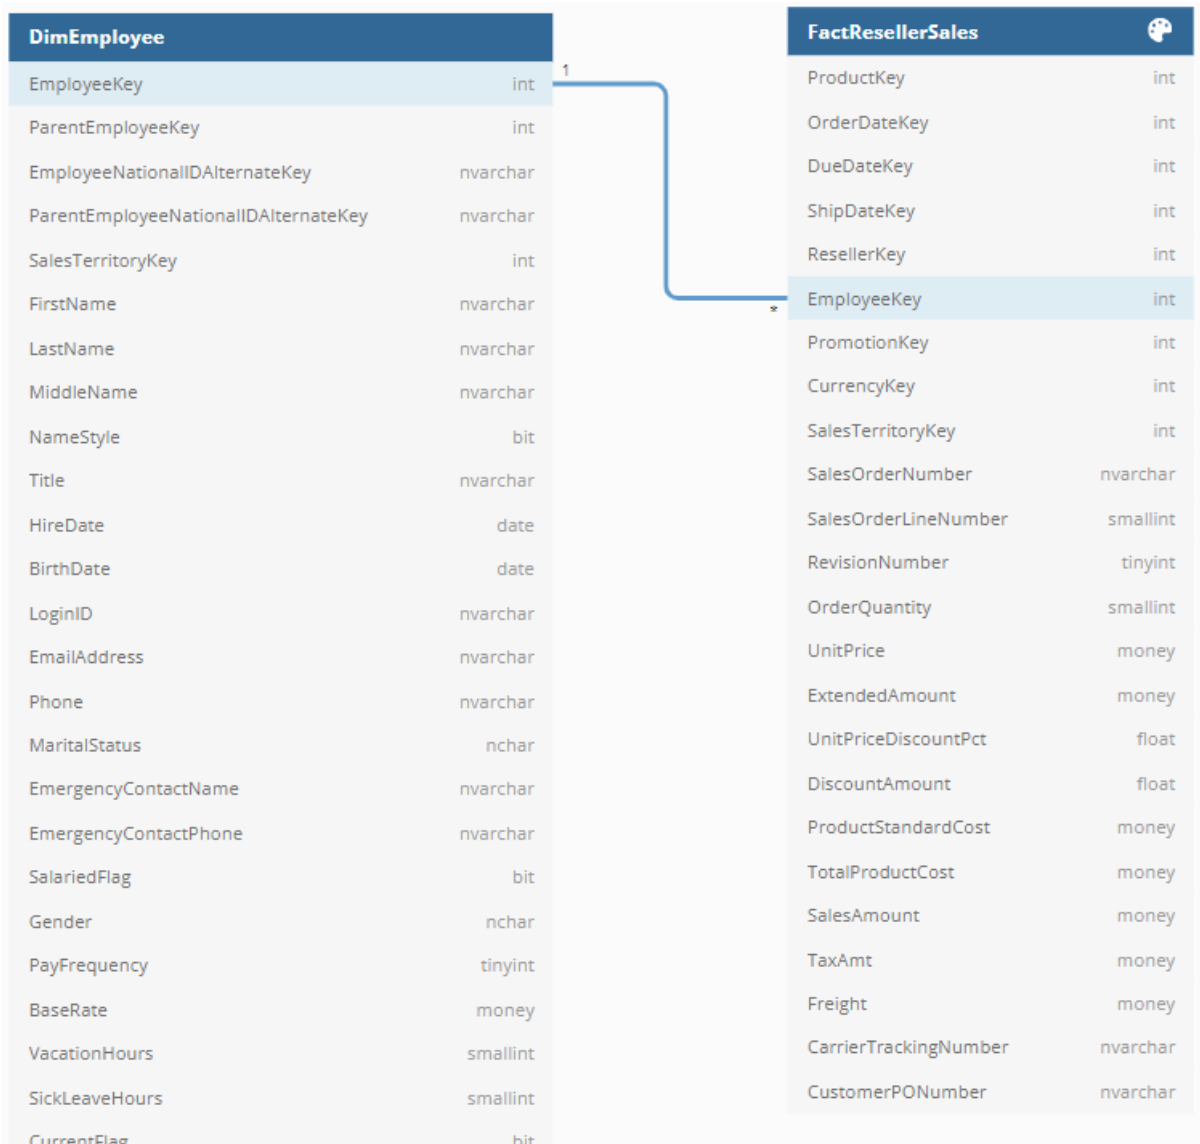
DimEmployee

| | |
|---|---|
| EmployeeKey | int |
| ParentEmployeeKey | int |
| EmployeeNationalIDAlternateKey | nvarchar |
| ParentEmployeeNationalIDAlternateKey | nvarchar |
| SalesTerritoryKey | int |
| FirstName | nvarchar |
| LastName | nvarchar |
| MiddleName | nvarchar |
| NameStyle | bit |
| Title | nvarchar |
| HireDate | date |
| BirthDate | date |
| LoginID | nvarchar |
| EmailAddress | nvarchar |
| Phone | nvarchar |
| MaritalStatus | nchar |
| EmergencyContactName | nvarchar |
| EmergencyContactPhone | nvarchar |
| SalariedFlag | bit |
| Gender | nchar |
| PayFrequency | tinyint |
| BaseRate | money |
| VacationHours | smallint |
| SickLeaveHours | smallint |
| CurrentFlag | bit |

1

*

FactResellerSales

| | |
|---|---|
| ProductKey | int |
| OrderDateKey | int |
| DueDateKey | int |
| ShipDateKey | int |
| ResellerKey | int |
| EmployeeKey | int |
| PromotionKey | int |
| CurrencyKey | int |
| SalesTerritoryKey | int |
| SalesOrderNumber | nvarchar |
| SalesOrderLineNumber | smallint |
| RevisionNumber | tinyint |
| OrderQuantity | smallint |
| UnitPrice | money |
| ExtendedAmount | money |
| UnitPriceDiscountPct | float |
| DiscountAmount | float |
| ProductStandardCost | money |
| TotalProductCost | money |
| SalesAmount | money |
| TaxAmt | money |
| Freight | money |
| CarrierTrackingNumber | nvarchar |
| CustomerPONumber | nvarchar |